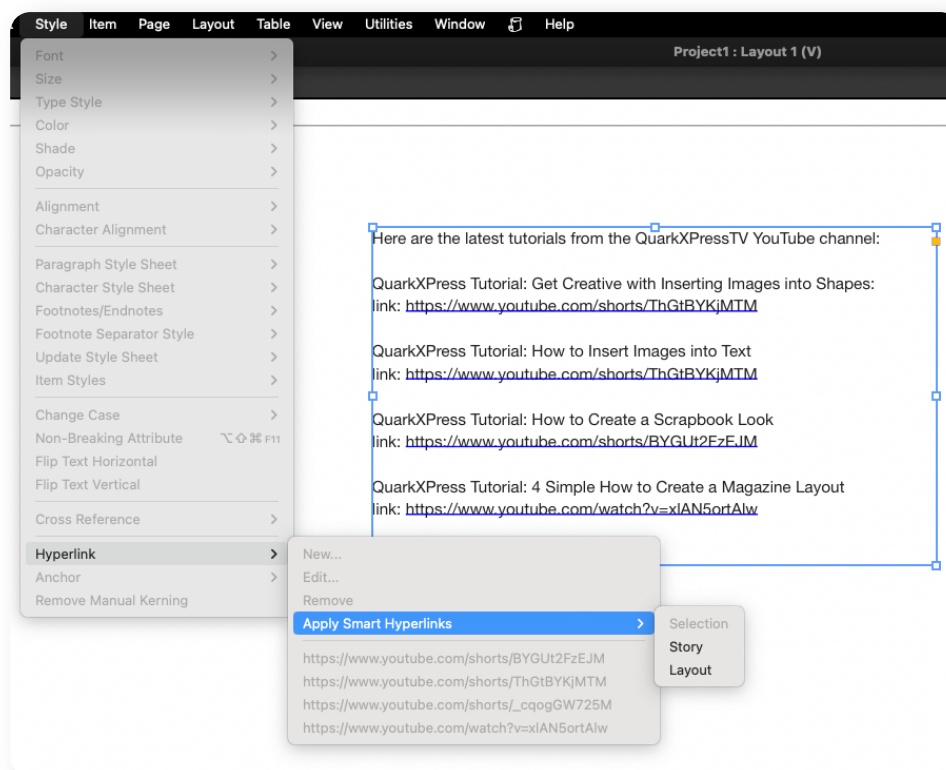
Style Item Page Layout Table View Utilities Window Help

Project1 : Layout 1 (V)

Font
Size
Type Style
Color
Shade
Opacity

Alignment
Character Alignment

Paragraph Style Sheet
Character Style Sheet
Footnotes/Endnotes
Footnote Separator Style
Update Style Sheet
Item Styles

Change Case
Non-Breaking Attribute ⌥⇧⌘F11
Flip Text Horizontal
Flip Text Vertical

Cross Reference

Hyperlink
Anchor
Remove Manual Kerning

New...
Edit...
Remove
Apply Smart Hyperlinks

https://www.youtube.com/shorts/BYGUt2FzEJM
https://www.youtube.com/shorts/ThGtBYKjMTM
https://www.youtube.com/shorts/_cqogGW725M
https://www.youtube.com/watch?v=xlAN5ortAlw

Selection
Story
Layout

Here are the latest tutorials from the QuarkXPressTV YouTube channel:

QuarkXPress Tutorial: Get Creative with Inserting Images into Shapes:
link: https://www.youtube.com/shorts/ThGtBYKjMTM

QuarkXPress Tutorial: How to Insert Images into Text
link: https://www.youtube.com/shorts/ThGtBYKjMTM

QuarkXPress Tutorial: How to Create a Scrapbook Look
link: https://www.youtube.com/shorts/BYGUt2FzEJM

QuarkXPress Tutorial: 4 Simple How to Create a Magazine Layout
link: https://www.youtube.com/watch?v=xlAN5ortAlw